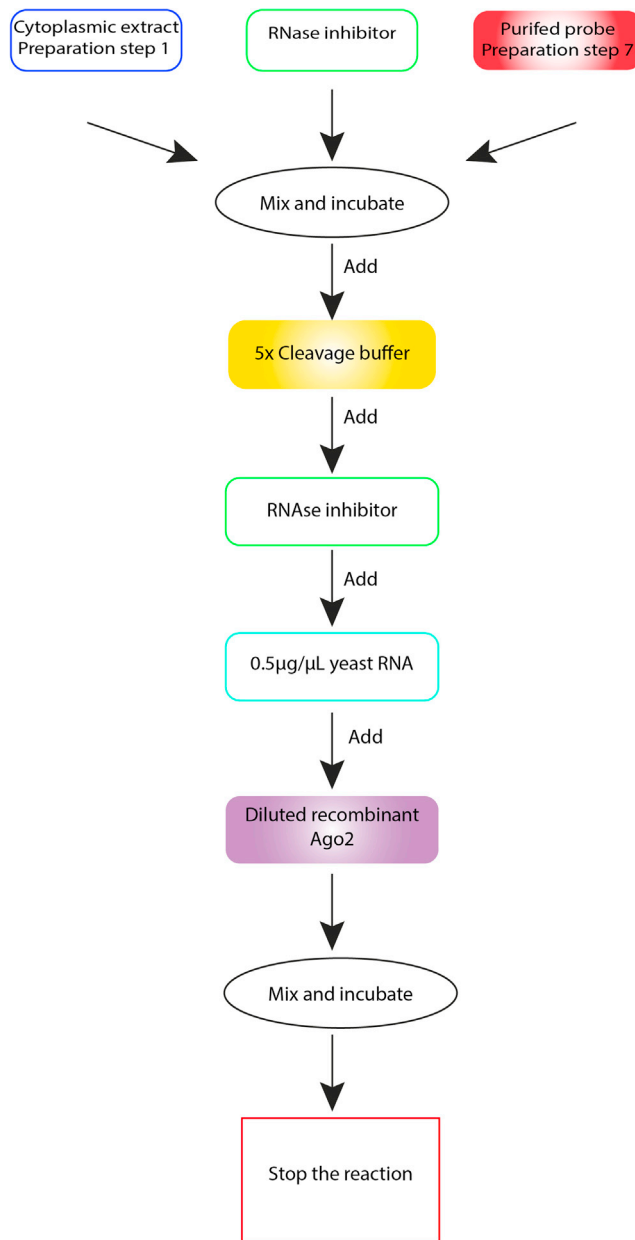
Cytoplasmic extract
Preparation step 1

RNase inhibitor

Purifed probe
Preparation step 7

Mix and incubate

Add

5x Cleavage buffer

Add

RNAse inhibitor

Add

0.5µg/µL yeast RNA

Add

Diluted recombinant
Ago2

Mix and incubate

Stop the reaction